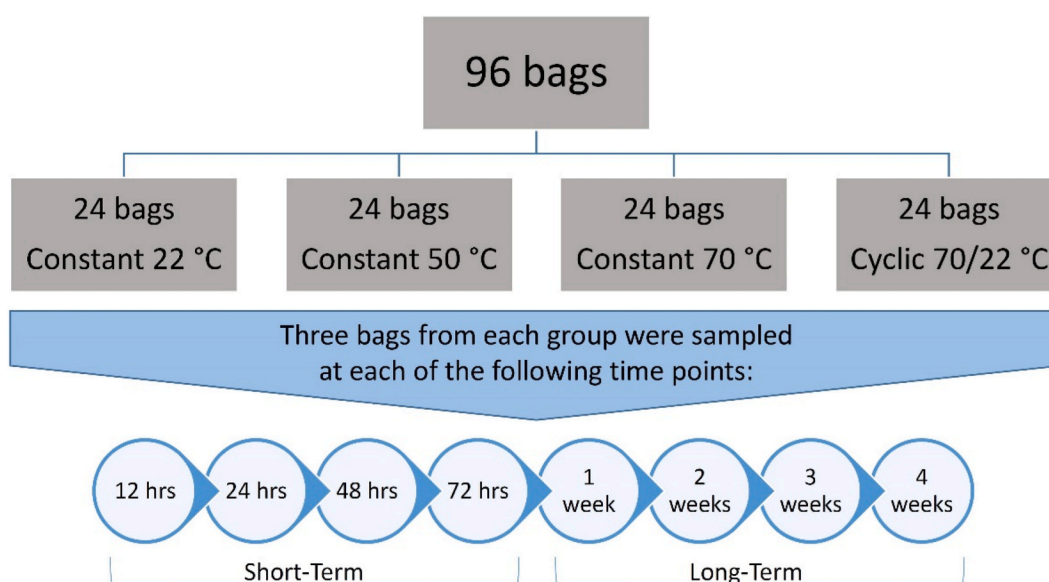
96 bags

24 bags
Constant 22 °C

24 bags
Constant 50 °C

24 bags
Constant 70 °C

24 bags
Cyclic 70/22 °C

Three bags from each group were sampled at each of the following time points:

12 hrs

24 hrs

48 hrs

72 hrs

1 week

2 weeks

3 weeks

4 weeks

Short-Term

Long-Term